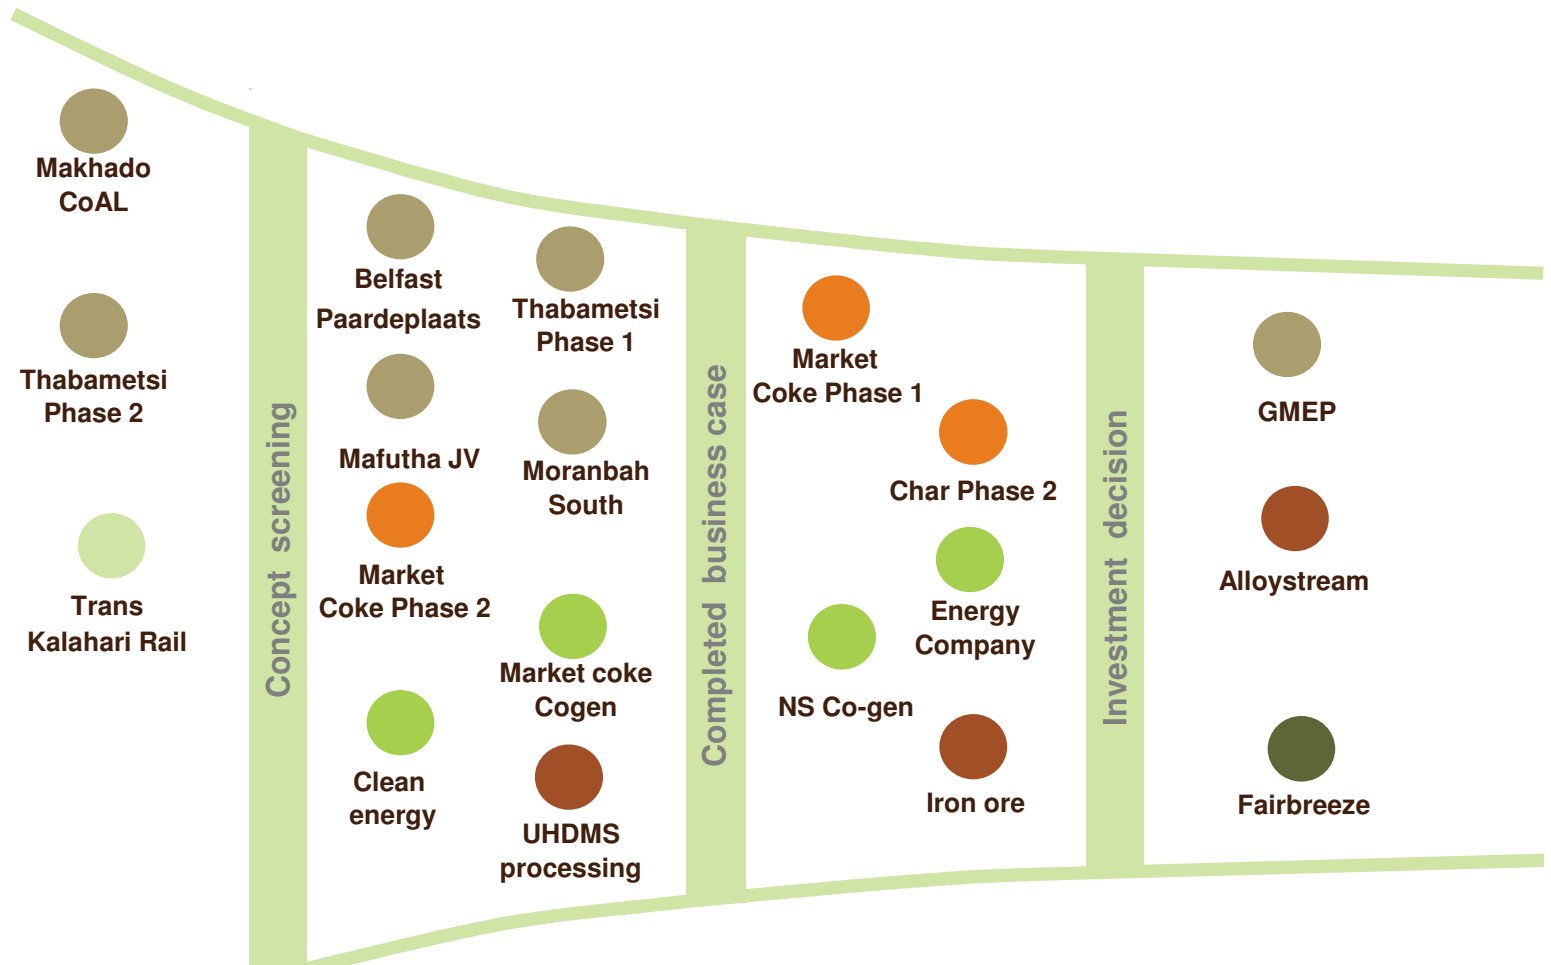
Makhado CoAL

Thabametsi Phase 2

Trans Kalahari Rail

Concept screening

Belfast Paardeplaats

Mafutha JV

Market Coke Phase 2

Clean energy

Thabametsi Phase 1

Moranbah South

Market coke Cogen

UHDMS processing

Completed business case

Market Coke Phase 1

Char Phase 2

Energy Company

NS Co-gen

Iron ore

Investment decision

GMEP

Alloystream

Fairbreeze